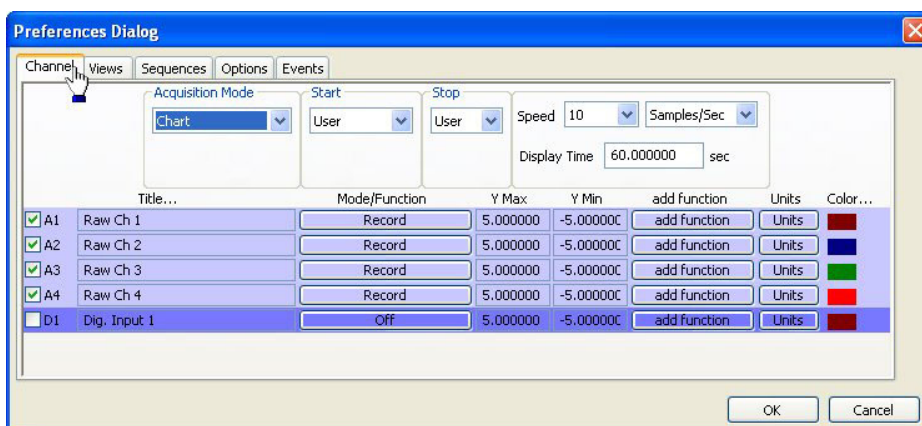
Preferences Dialog

Channels | Views | Sequences | Options | Events

Acquisition Mode
Chart

Start
User

Stop
User

Speed 10 Samples/Sec

Display Time 60.000000 sec

| | Title... | Mode/Function | Y Max | Y Min | add function | Units | Color... |
|---|---|---|---|---|---|---|---|
| A1 | Raw Ch 1 | Record | 5.000000 | -5.00000C | add function | Units | |
| A2 | Raw Ch 2 | Record | 5.000000 | -5.00000C | add function | Units | |
| A3 | Raw Ch 3 | Record | 5.000000 | -5.00000C | add function | Units | |
| A4 | Raw Ch 4 | Record | 5.000000 | -5.00000C | add function | Units | |
| D1 | Dig. Input 1 | Off | 5.000000 | -5.00000C | add function | Units | |

OK Cancel